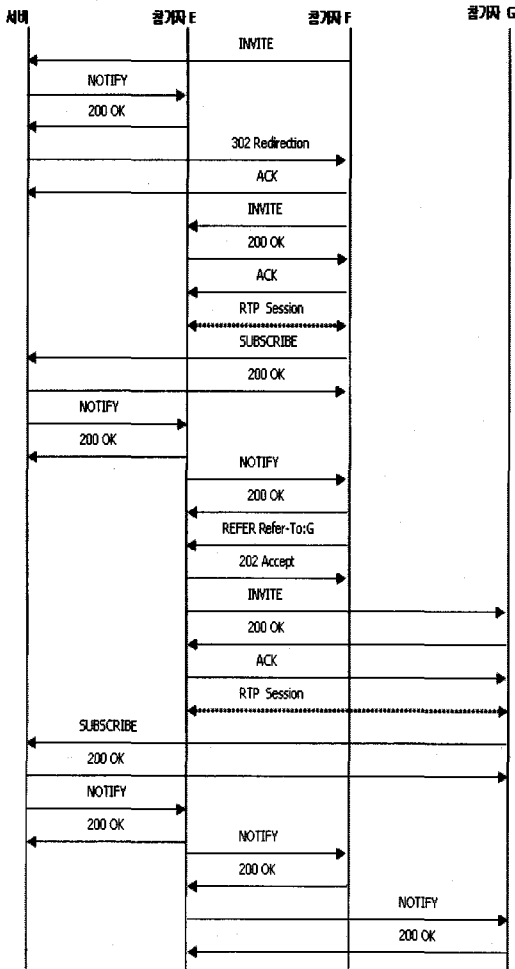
서버
참가자 E
참가자 F
참가자 G

INVITE
NOTIFY
200 OK
302 Redirection
ACK
INVITE
200 OK
ACK
RTP Session
SUBSCRIBE
200 OK
NOTIFY
200 OK
NOTIFY
200 OK
REFER Refer-To:G
202 Accept
INVITE
200 OK
ACK
RTP Session
SUBSCRIBE
200 OK
NOTIFY
200 OK
NOTIFY
200 OK
NOTIFY
200 OK